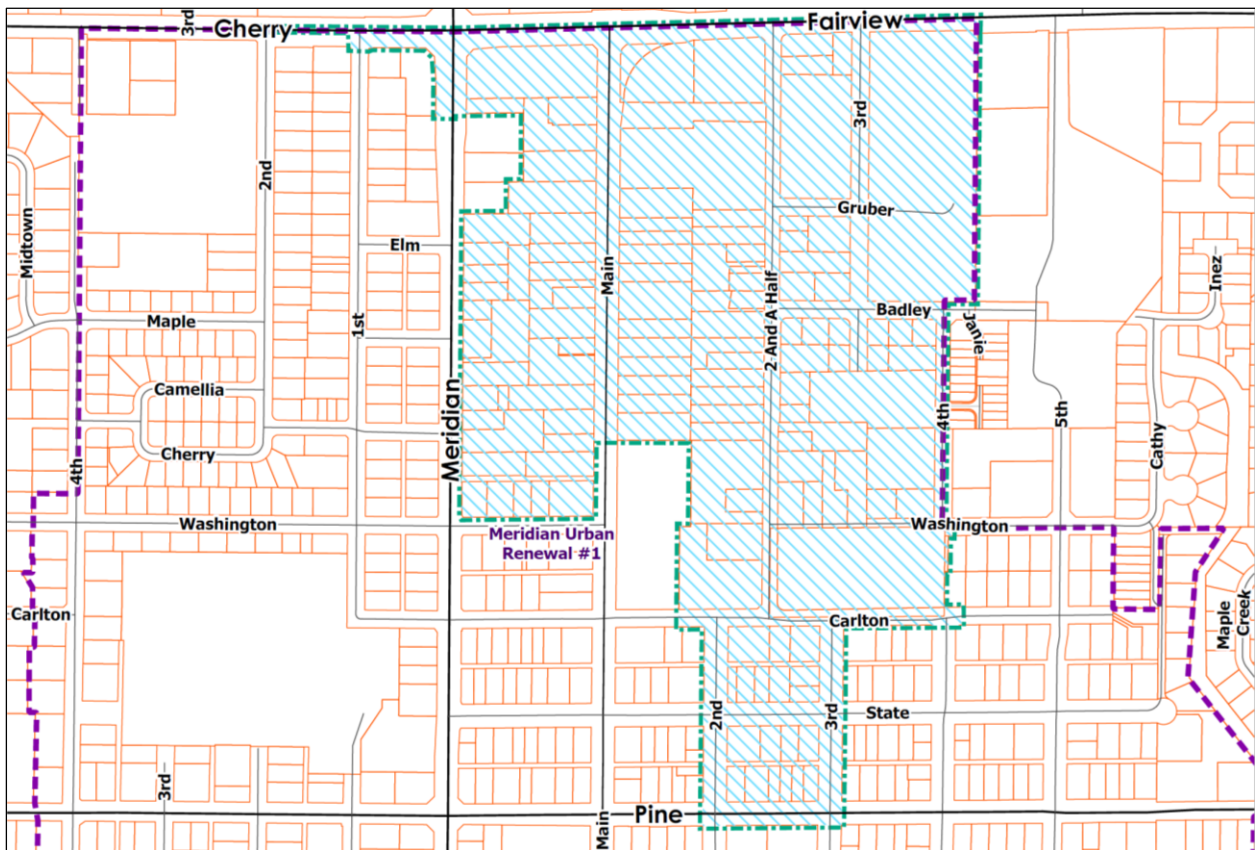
3rd
Cherry
Fairview
Midtown
2nd
3rd
Gruber
Elm
Main
2 And A Half
Maple
1st
Badley
Janie
Inez
Camellia
Meridian
4th
5th
Cathy
Cherry
4th
Washington
Washington
Meridian Urban Renewal #1
Carlton
Carlton
Maple Creek
State
2nd
3rd
3rd
Main
Pine